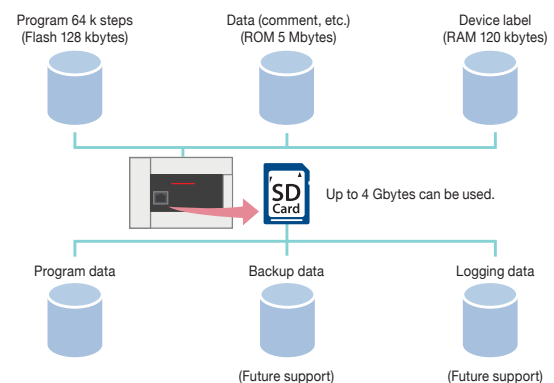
Program 64 k steps
(Flash 128 kbytes)

Data (comment, etc.)
(ROM 5 Mbytes)

Device label
(RAM 120 kbytes)

SD
Card

Up to 4 Gbytes can be used.

Program data

Backup data

Logging data

(Future support)

(Future support)